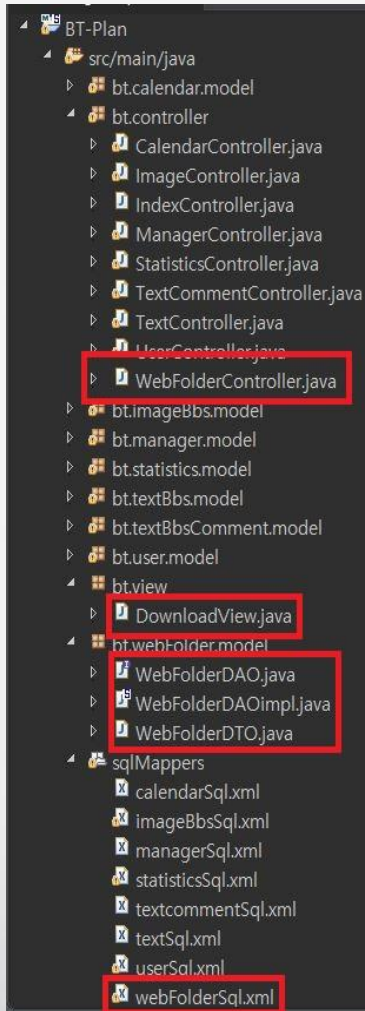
BT-Plan
src/main/java
bt.calendar.model
bt.controller
CalendarController.java
ImageController.java
IndexController.java
ManagerController.java
StatisticsController.java
TextCommentController.java
TextController.java
UserController.java
WebFolderController.java
bt.imageBbs.model
bt.manager.model
bt.statistics.model
bt.textBbs.model
bt.textBbsComment.model
bt.user.model
bt.view
DownloadView.java
bt.webFolder.model
WebFolderDAO.java
WebFolderDAOimpl.java
WebFolderDTO.java
sqlMappers
calendarSql.xml
imageBbsSql.xml
managerSql.xml
statisticsSql.xml
textcommentSql.xml
textSql.xml
userSql.xml
webFolderSql.xml